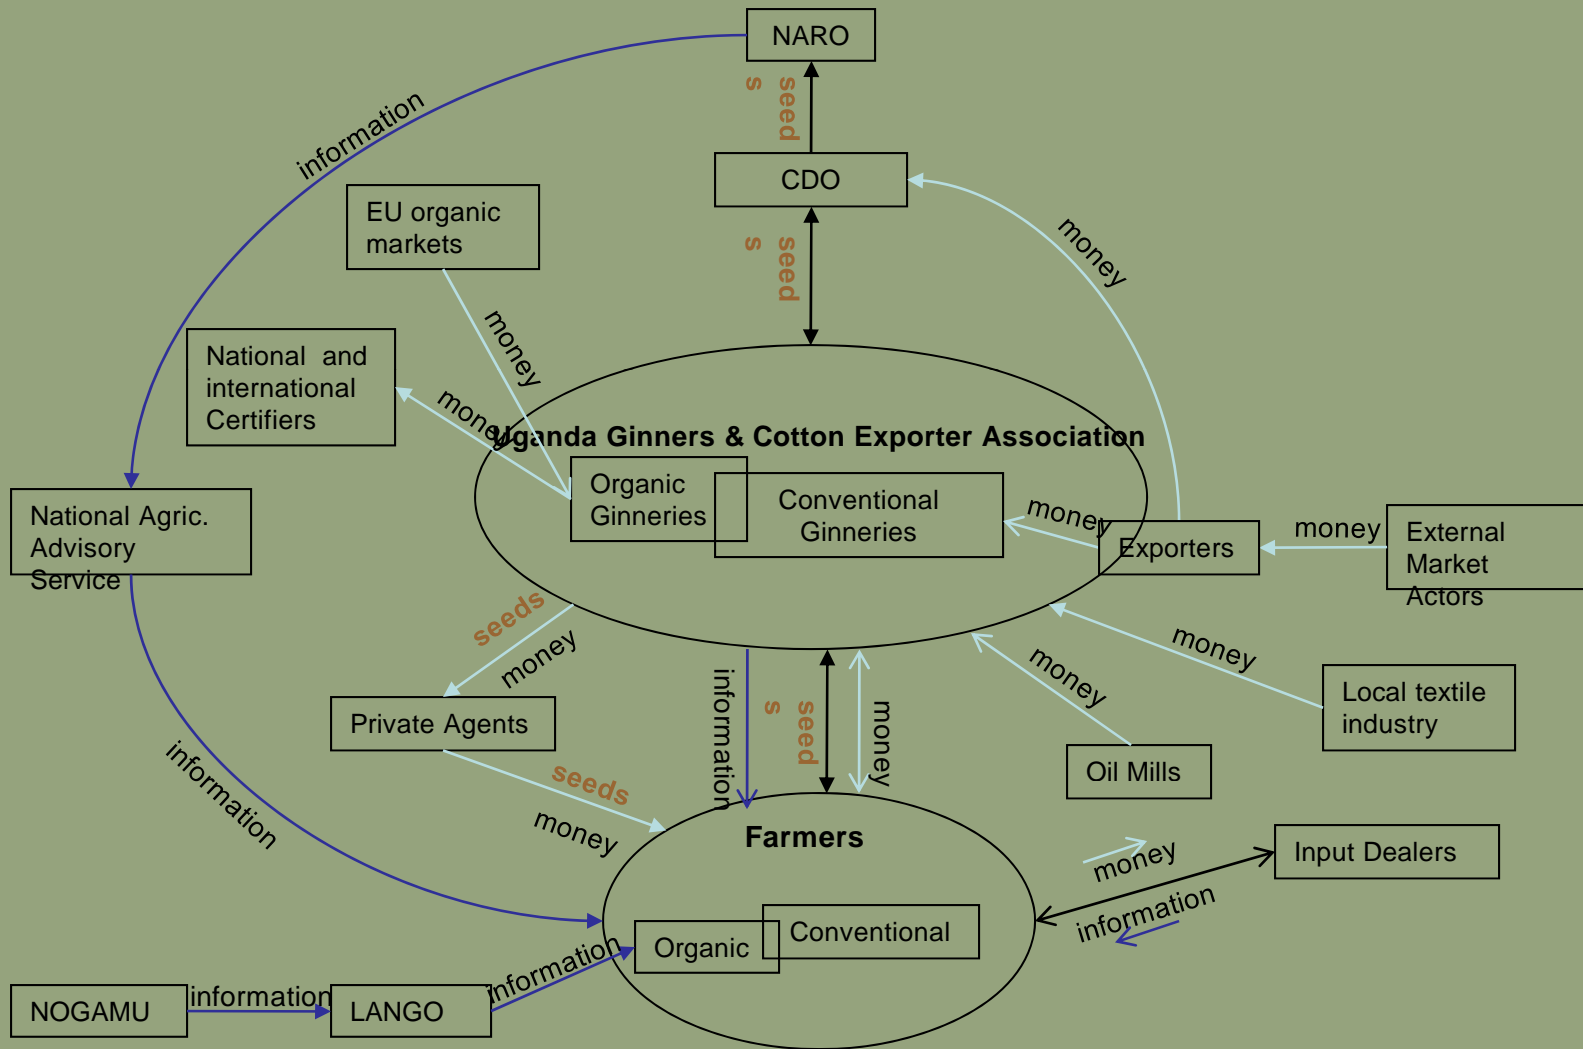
NARO

seeds

CDO

information

EU organic markets

seeds

money

money

National and international Certifiers

money

Uganda Ginners & Cotton Exporter Association

Organic Ginneries

Conventional Ginneries

money

Exporters

money

External Market Actors

National Agric. Advisory Service

seeds

money

Private Agents

information

seeds

money

money

money

Local textile industry

Oil Mills

information

money

seeds

money

Farmers

money

Input Dealers

information

Organic

Conventional

NOGAMU

information

LANGO

information